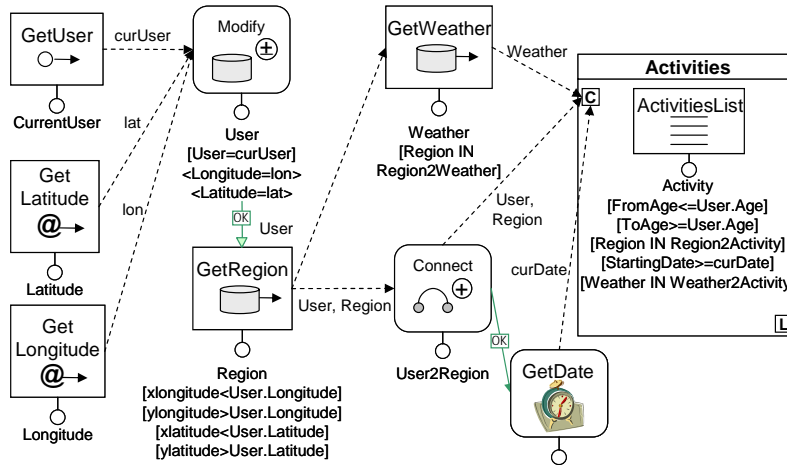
GetUser

curUser

CurrentUser

Modify

User
[User=curUser]
<Longitude=lon>
<Latitude=lat>

lat

Get
Latitude
@

Latitude

lon

Get
Longitude
@

Longitude

OK

User

GetRegion

Region
[xlongitude<User.Longitude]
[ylongitude>User.Longitude]
[xlatitude<User.Latitude]
[ylatitude>User.Latitude]

GetWeather

Weather

Weather
[Region IN
Region2Weather]

User, Region

Connect

User2Region

User,
Region

OK

GetDate

curDate

Activities

C

ActivitiesList

Activity
[FromAge<=User.Age]
[ToAge>=User.Age]
[Region IN Region2Activity]
[StartingDate>=curDate]
[Weather IN Weather2Activity

L